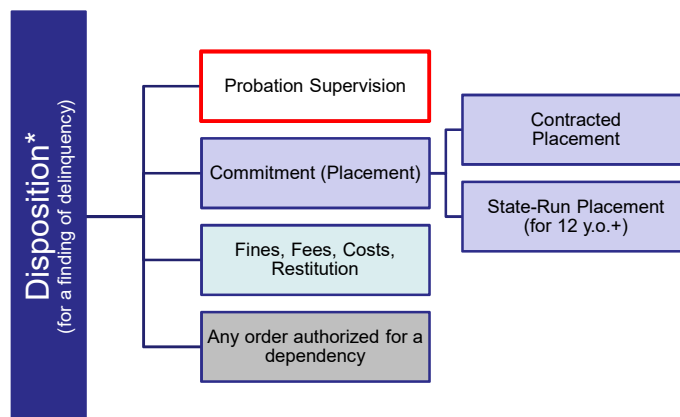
Disposition*
(for a finding of delinquency)

Probation Supervision

Commitment (Placement)

Contracted Placement

State-Run Placement (for 12 y.o.+)

Fines, Fees, Costs, Restitution

Any order authorized for a dependency